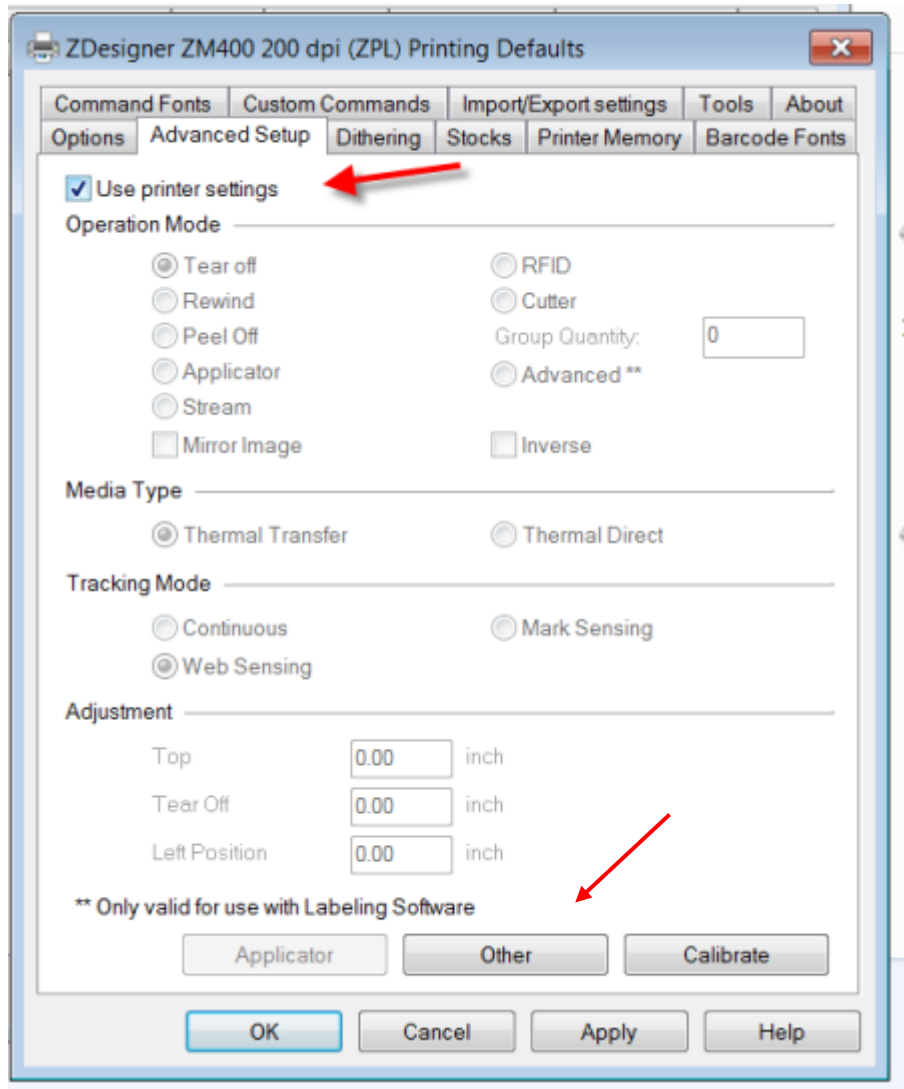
ZDesigner ZM400 200 dpi (ZPL) Printing Defaults

Command Fonts | Custom Commands | Import/Export settings | Tools | About
Options | Advanced Setup | Dithering | Stocks | Printer Memory | Barcode Fonts

Use printer settings

Operation Mode

Tear off
Rewind
Peel Off
Applicator
Stream
Mirror Image

RFID
Cutter
Group Quantity: 0
Advanced **
Inverse

Media Type

Thermal Transfer
Thermal Direct

Tracking Mode

Continuous
Web Sensing
Mark Sensing

Adjustment

Top 0.00 inch
Tear Off 0.00 inch
Left Position 0.00 inch

** Only valid for use with Labeling Software

Applicator | Other | Calibrate

OK | Cancel | Apply | Help